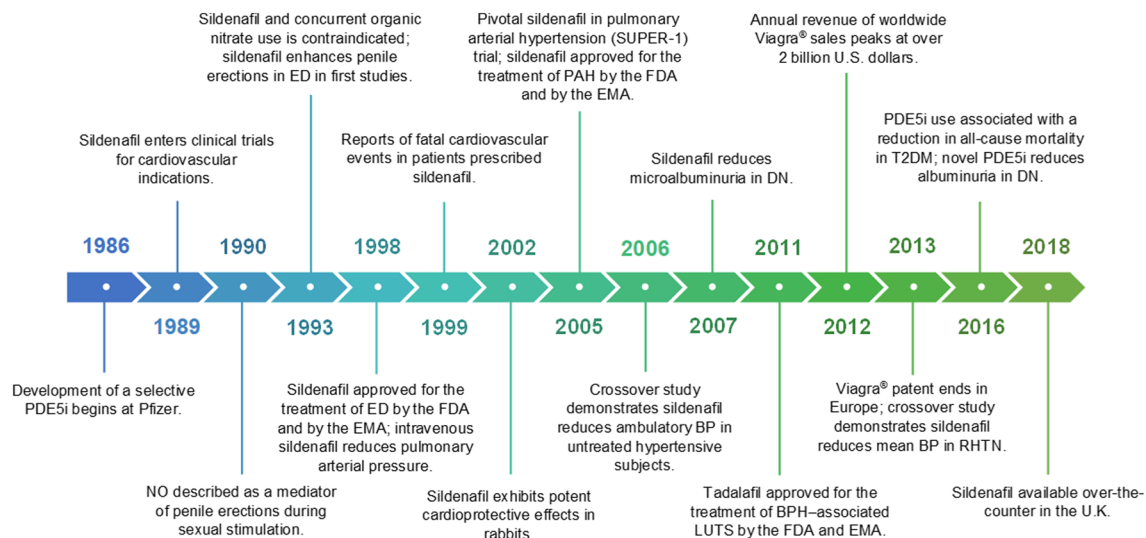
Sildenafil and concurrent organic nitrate use is contraindicated; sildenafil enhances penile erections in ED in first studies.

Pivotal sildenafil in pulmonary arterial hypertension (SUPER-1) trial; sildenafil approved for the treatment of PAH by the FDA and by the EMA.

Annual revenue of worldwide Viagra® sales peaks at over 2 billion U.S. dollars.

Sildenafil enters clinical trials for cardiovascular indications.

Reports of fatal cardiovascular events in patients prescribed sildenafil.

Sildenafil reduces microalbuminuria in DN.

PDE5i use associated with a reduction in all-cause mortality in T2DM; novel PDE5i reduces albuminuria in DN.

1986

1990

1998

2002

2006

2011

2013

2018

1989

1993

1999

2005

2007

2012

2016

Development of a selective PDE5i begins at Pfizer.

Sildenafil approved for the treatment of ED by the FDA and by the EMA; intravenous sildenafil reduces pulmonary arterial pressure.

Crossover study demonstrates sildenafil reduces ambulatory BP in untreated hypertensive subjects.

Viagra® patent ends in Europe; crossover study demonstrates sildenafil reduces mean BP in RHTN.

NO described as a mediator of penile erections during sexual stimulation.

Sildenafil exhibits potent cardioprotective effects in rabbits.

Tadalafil approved for the treatment of BPH–associated LUTS by the FDA and EMA.

Sildenafil available over-the-counter in the U.K.